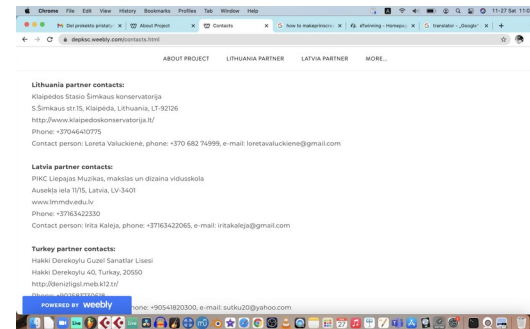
Chrome File Edit View History Bookmarks Profiles Tab Window Help

Dėl projekto pristaty | About Project | Contacts | how to make princi | eTwinning - Homepa | translator - Google

depksc.weebly.com/contacts.html

ABOUT PROJECT LITHUANIA PARTNER LATVIA PARTNER MORE...

Lithuania partner contacts:
Klaipėdos Stasio Šimkaus konservatorija
S.Šimkaus str.15, Klaipėda, Lithuania, LT-92126
http://www.klaipedoskonservatorija.lt/
Phone: +37046410775
Contact person: Loreta Valuckienė, phone: +370 682 74999, e-mail: loretavaluckiene@gmail.com

Latvia partner contacts:
PIKC Liepajas Muzikas, makslas un dizaina vidusskola
Ausekļa iela 11/15, Latvia, LV-3401
www.lmmdv.edu.lv
Phone: +37163422330
Contact person: Irita Kaleja, phone: +37163422065, e-mail: iritakaleja@gmail.com

Turkey partner contacts:
Hakki Derekoylu Guzel Sanatlar Lisesi
Hakki Derekoylu 40, Turkay, 20550
http://denizligsl.meb.k12.tr/
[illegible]hone: +90541820300, e-mail: sutku20@yahoo.com

POWERED BY weebly